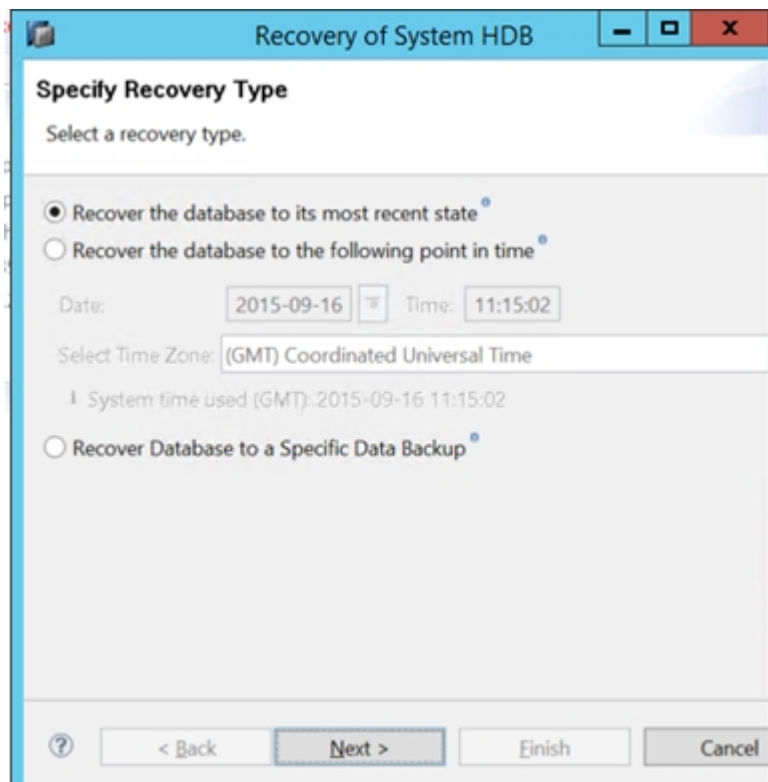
Recovery of System HDB

Specify Recovery Type

Select a recovery type.

Recover the database to its most recent state

Recover the database to the following point in time

Date: 2015-09-16 Time: 11:15:02

Select Time Zone: (GMT) Coordinated Universal Time

System time used (GMT): 2015-09-16 11:15:02

Recover Database to a Specific Data Backup

?

< Back

Next >

Finish

Cancel